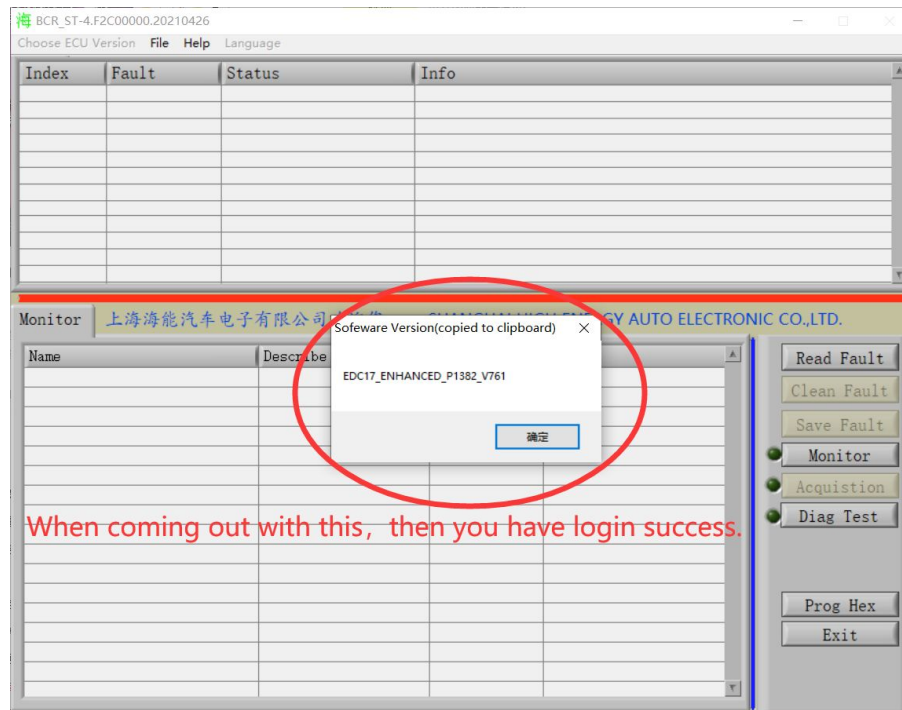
海 BCR_ST-4.F2C00000.20210426

Choose ECU Version File Help Language

| Index | Fault | Status | Info |
|---|---|---|---|

Monitor 上海海能汽车电子有限公司 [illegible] SHANGHAI HIGH EN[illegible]GY AUTO ELECTRONIC CO.,LTD.

| Name | Describe |
|---|---|

Sofeware Version(copied to clipboard)

EDC17_ENHANCED_P1382_V761

确定

When coming out with this，then you have login success.

Read Fault
Clean Fault
Save Fault
Monitor
Acquistion
Diag Test
Prog Hex
Exit